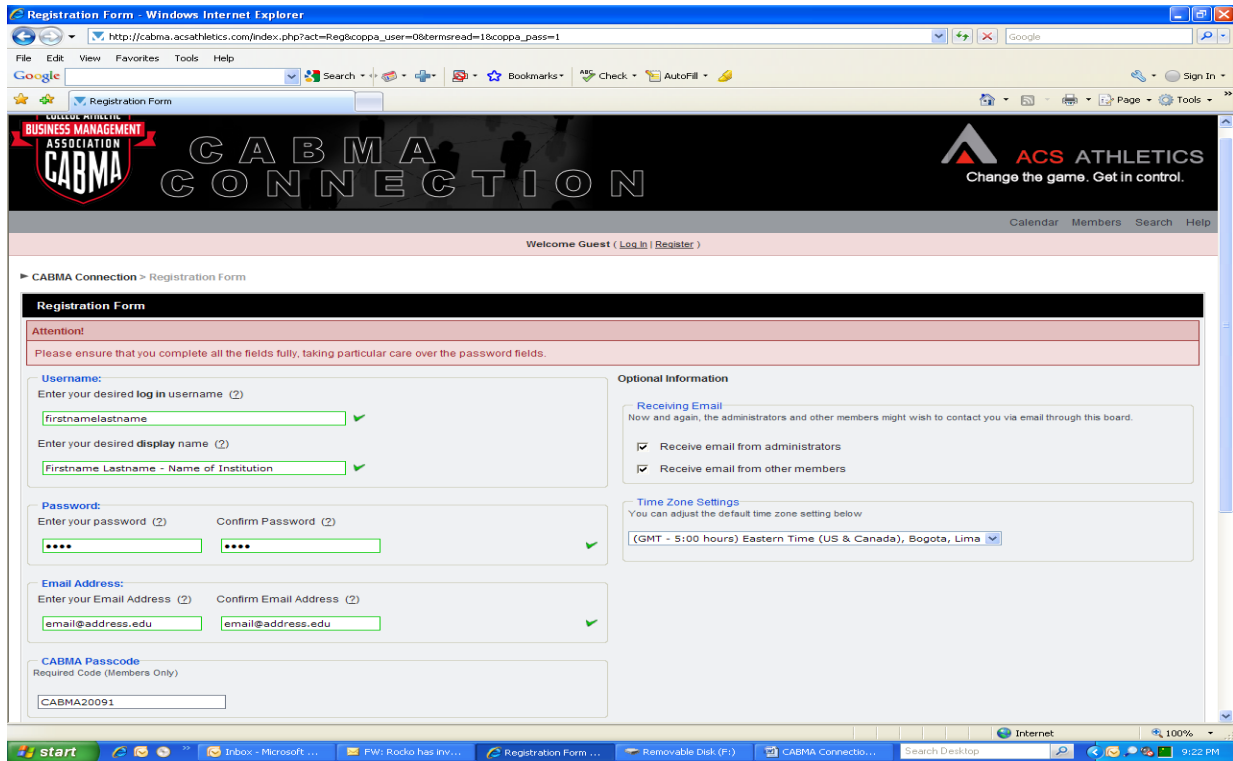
Registration Form - Windows Internet Explorer

http://cabma.acsathletics.com/index.php?act=Reg&coppa_user=0&termsread=1&coppa_pass=1

Google

File Edit View Favorites Tools Help

Google Search Bookmarks Check AutoFill Sign In

Registration Form

Page Tools

COLLEGE ATHLETIC BUSINESS MANAGEMENT ASSOCIATION CABMA

CABMA CONNECTION

ACS ATHLETICS
Change the game. Get in control.

Calendar Members Search Help

Welcome Guest ( Log In | Register )

► CABMA Connection > Registration Form

Registration Form

Attention!
Please ensure that you complete all the fields fully, taking particular care over the password fields.

Username:
Enter your desired log in username (?)
firstnamelastname
Enter your desired display name (?)
Firstname Lastname - Name of Institution

Password:
Enter your password (?) Confirm Password (?)
•••• ••••

Email Address:
Enter your Email Address (?) Confirm Email Address (?)
email@address.edu email@address.edu

CABMA Passcode
Required Code (Members Only)
CABMA20091

Optional Information

Receiving Email
Now and again, the administrators and other members might wish to contact you via email through this board.
Receive email from administrators
Receive email from other members

Time Zone Settings
You can adjust the default time zone setting below
(GMT - 5:00 hours) Eastern Time (US & Canada), Bogota, Lima

Internet 100%

start Inbox - Microsoft ... FW: Rocko has inv... Registration Form ... Removable Disk (F:) CABMA Connectio... Search Desktop 9:22 PM